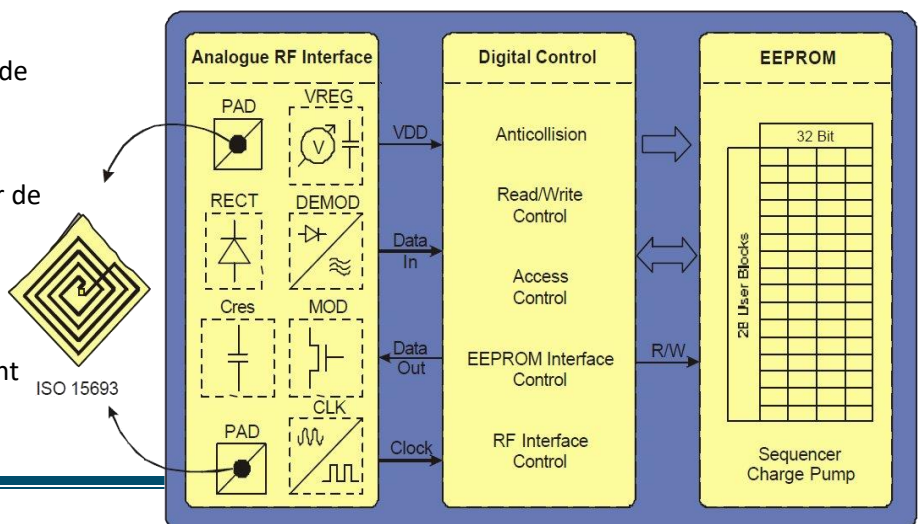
de

r de

nt

ISO 15693

Analogue RF Interface

PAD

VREG

RECT

DEMOD

Cres

MOD

CLK

PAD

VDD

Data In

Data Out

Clock

Digital Control

Anticollision

Read/Write Control

Access Control

EEPROM Interface Control

RF Interface Control

R/W

EEPROM

32 Bit

28 User Blocks

Sequencer Charge Pump